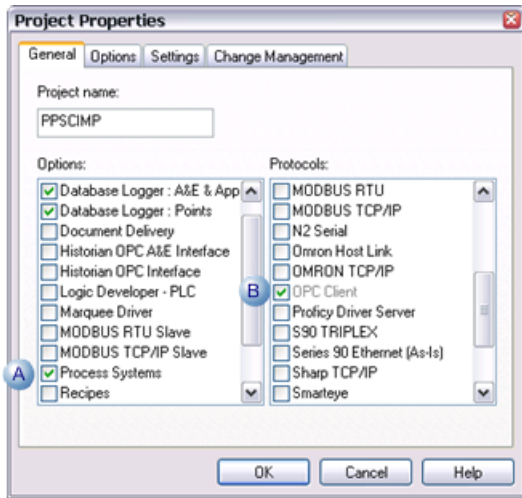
Project Properties

General Options Settings Change Management

Project name:

PPSCIMP

Options:

Database Logger : A&E & App
Database Logger : Points
Document Delivery
Historian OPC A&E Interface
Historian OPC Interface
Logic Developer - PLC
Marquee Driver
MODBUS RTU Slave
MODBUS TCP/IP Slave
A Process Systems
Recipes

Protocols:

MODBUS RTU
MODBUS TCP/IP
N2 Serial
Omron Host Link
OMRON TCP/IP
B OPC Client
Proficy Driver Server
S90 TRIPLEX
Series 90 Ethernet (As-Is)
Sharp TCP/IP
Smarteye

OK Cancel Help